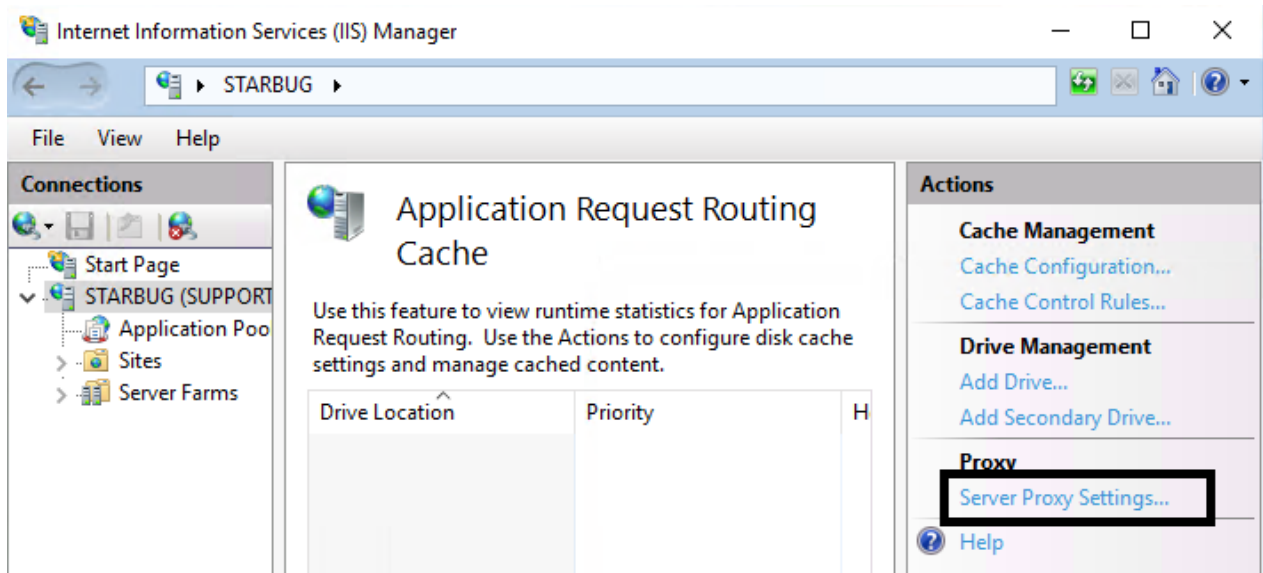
Internet Information Services (IIS) Manager

STARBUG

File View Help

Connections

Start Page
STARBUG (SUPPORT
Application Poo
Sites
Server Farms

Application Request Routing Cache

Use this feature to view runtime statistics for Application Request Routing. Use the Actions to configure disk cache settings and manage cached content.

| Drive Location | Priority | H |
|---|---|---|

Actions

Cache Management
Cache Configuration...
Cache Control Rules...

Drive Management
Add Drive...
Add Secondary Drive...

Proxy
Server Proxy Settings...

Help